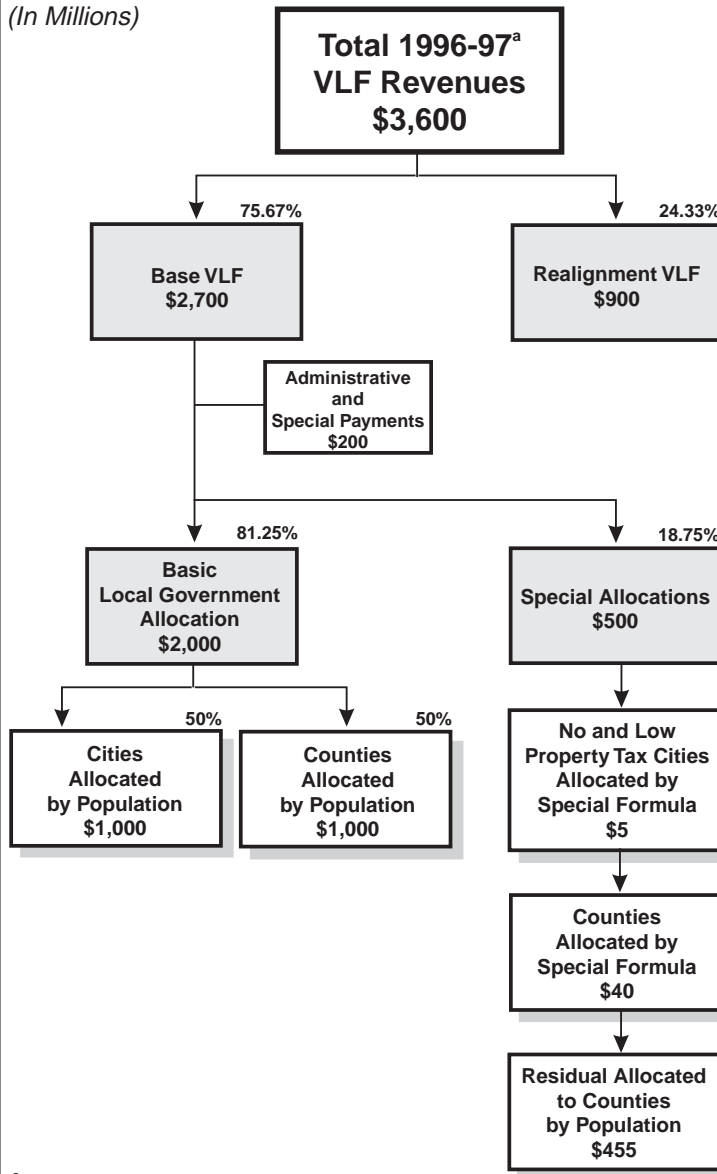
(In Millions)

Total 1996-97$^a$ VLF Revenues $3,600

75.67%

Base VLF $2,700

24.33%

Realignment VLF $900

Administrative and Special Payments $200

81.25%

Basic Local Government Allocation $2,000

18.75%

Special Allocations $500

50%

Cities Allocated by Population $1,000

50%

Counties Allocated by Population $1,000

No and Low Property Tax Cities Allocated by Special Formula $5

Counties Allocated by Special Formula $40

Residual Allocated to Counties by Population $455